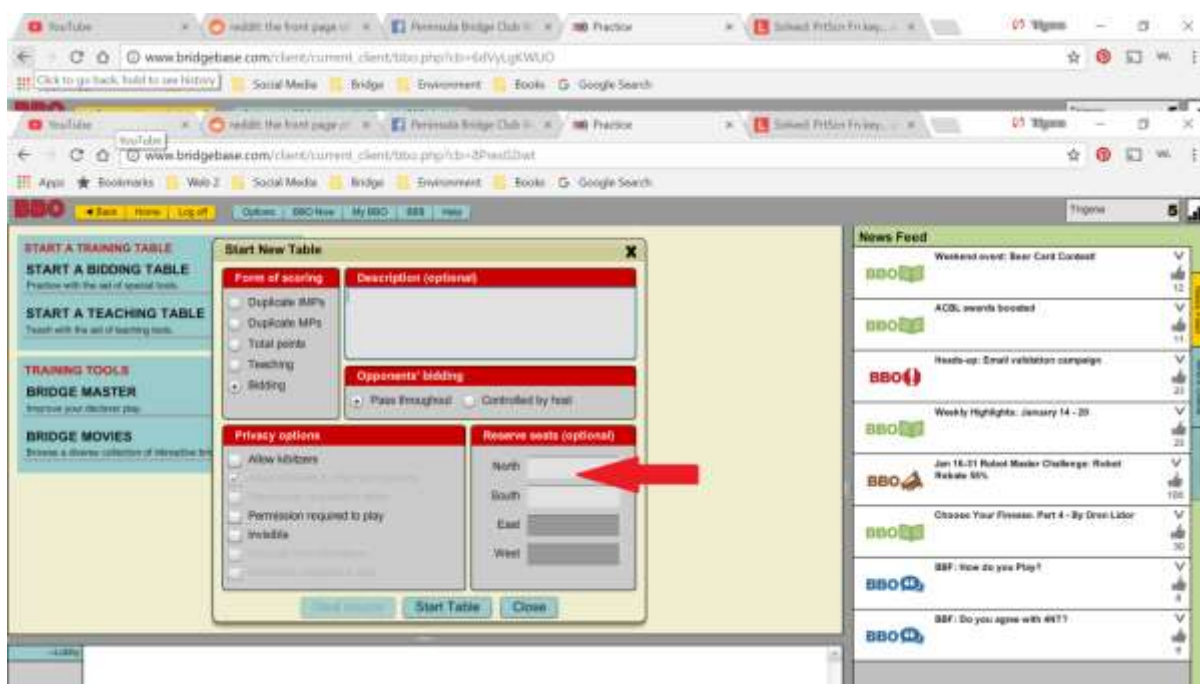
YouTube | reddit: the front page o | Peninsula Bridge Club | Practice | Solved: PrtScn Fn key

www.bridgebase.com/client/current_client/bbo.php?cb=6dVyLgKWUO

Click to go back, hold to see history | Social Media | Bridge | Environment | Books | Google Search

YouTube | reddit: the front page o | Peninsula Bridge Club | Practice | Solved: PrtScn Fn key

YouTube

www.bridgebase.com/client/current_client/bbo.php?cb=8PwwS2wt

Apps | Bookmarks | Web 2 | Social Media | Bridge | Environment | Books | Google Search

BBO | Back | Home | Log off | Options | BBO Now | My BBO | BBS | Help

Trogene

START A TRAINING TABLE
START A BIDDING TABLE
Practice with the set of special tools
START A TEACHING TABLE
Teach with the set of teaching tools

TRAINING TOOLS
BRIDGE MASTER
Improve your declarer play
BRIDGE MOVIES
Browse a diverse collection of interactive bri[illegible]

Start New Table

Form of scoring
Duplicate IMPs
Duplicate MPs
Total points
Teaching
Bidding

Description (optional)

Opponents' bidding
Pass throughout
Controlled by host

Privacy options
Allow kibitzers
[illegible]
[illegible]
Permission required to play
Invisible
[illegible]
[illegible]

Reserve seats (optional)
North
South
East
West

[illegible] | Start Table | Close

News Feed
Weekend event: Beer Card Contest 12
ACBL awards boosted 11
Heads-up: Email validation campaign 22
Weekly Highlights: January 14 - 20 22
Jan 16-31 Robot Master Challenge: Robot Rebate 50% 106
Choose Your Finesse. Part 4 - By Oren Lidor 30
BBF: How do you Play? 8
BBF: Do you agree with 4NT? 9

Lobby